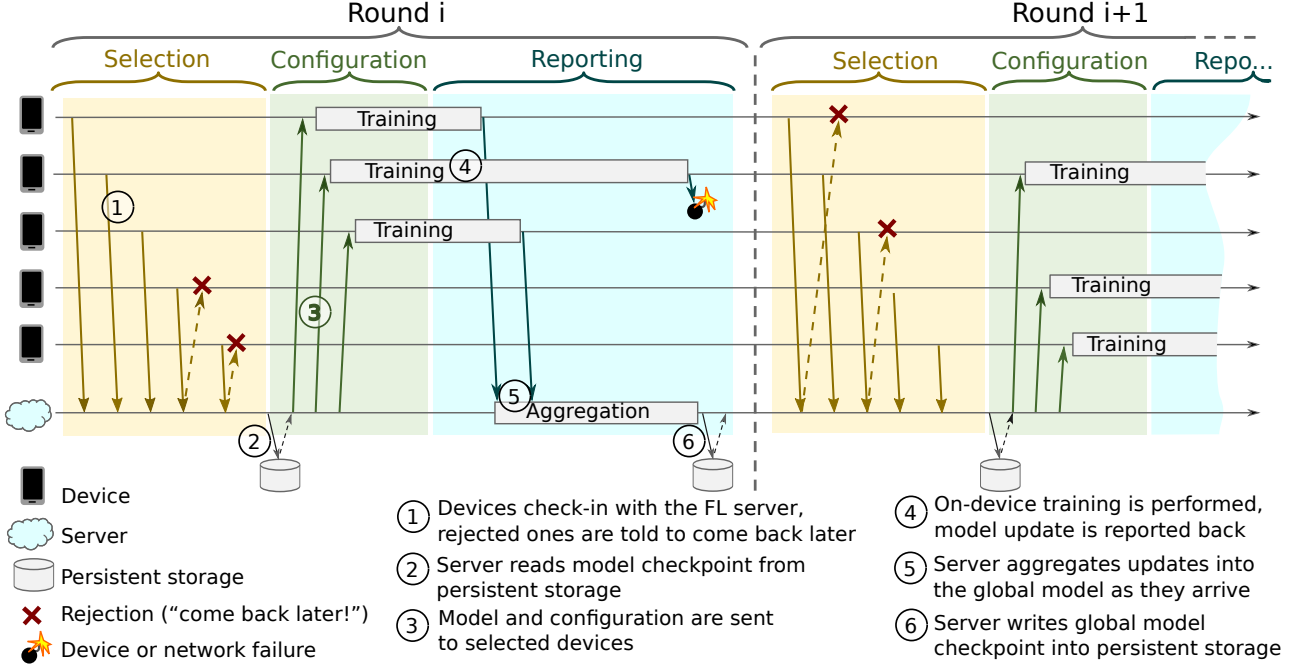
Round i

Round i+1

Selection

Configuration

Reporting

Selection

Configuration

Repo...

Training

Training

4

Training

1

3

5

Aggregation

2

6

Training

Training

Training

Device

Server

Persistent storage

Rejection ("come back later!")

Device or network failure

1 Devices check-in with the FL server, rejected ones are told to come back later

2 Server reads model checkpoint from persistent storage

3 Model and configuration are sent to selected devices

4 On-device training is performed, model update is reported back

5 Server aggregates updates into the global model as they arrive

6 Server writes global model checkpoint into persistent storage